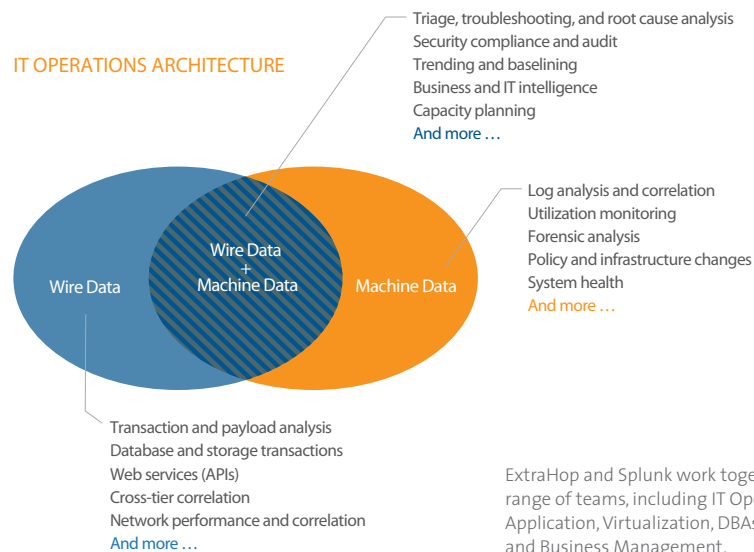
IT OPERATIONS ARCHITECTURE

Triage, troubleshooting, and root cause analysis
Security compliance and audit
Trending and baselining
Business and IT intelligence
Capacity planning
And more …

Log analysis and correlation
Utilization monitoring
Forensic analysis
Policy and infrastructure changes
System health
And more …

Wire Data

Wire Data
+
Machine Data

Machine Data

Transaction and payload analysis
Database and storage transactions
Web services (APIs)
Cross-tier correlation
Network performance and correlation
And more …

ExtraHop and Splunk work toge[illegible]
range of teams, including IT Op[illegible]
Application, Virtualization, DBA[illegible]
and Business Management.